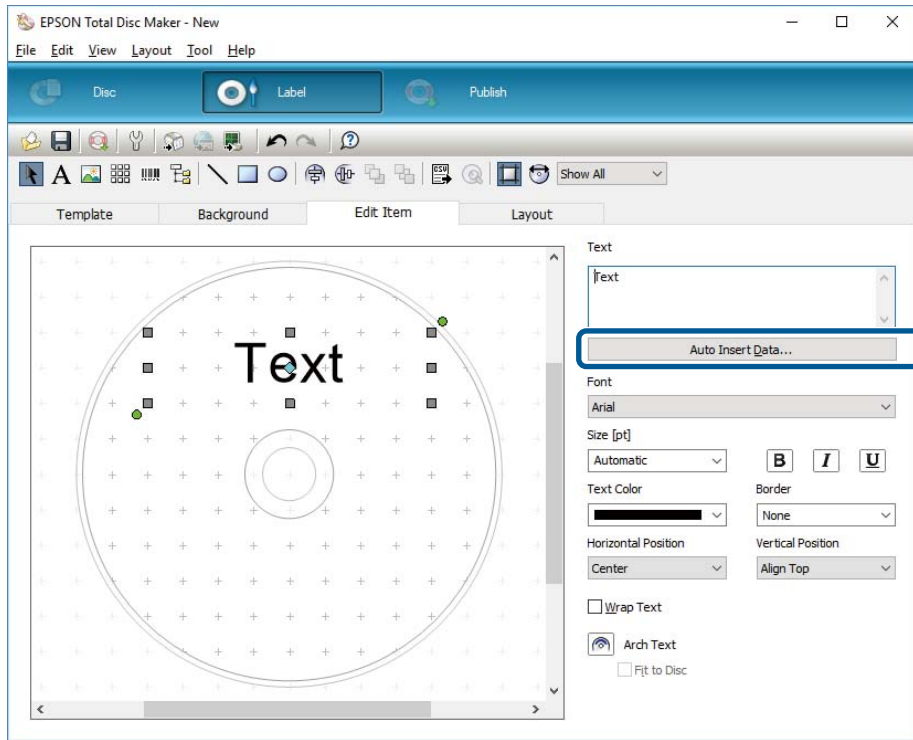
EPSON Total Disc Maker - New

File Edit View Layout Tool Help

Disc Label Publish

Show All

Template Background Edit Item Layout

Text

Text

Auto Insert Data...

Font

Arial

Size [pt]

Automatic

B I U

Text Color

Border

None

Horizontal Position

Vertical Position

Center

Align Top

Wrap Text

Arch Text

Fit to Disc